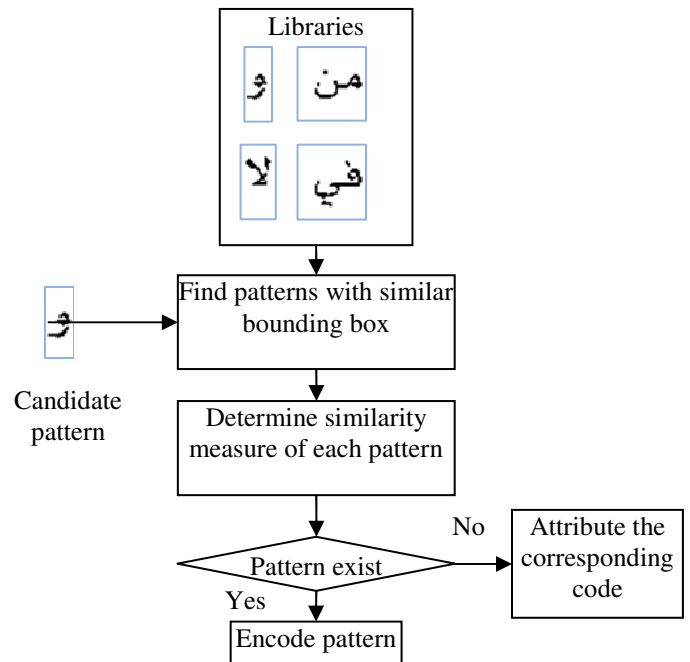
Libraries

و

من

لا

في

Find patterns with similar bounding box

و

Candidate pattern

Determine similarity measure of each pattern

Pattern exist

No

Attribute the corresponding code

Yes

Encode pattern